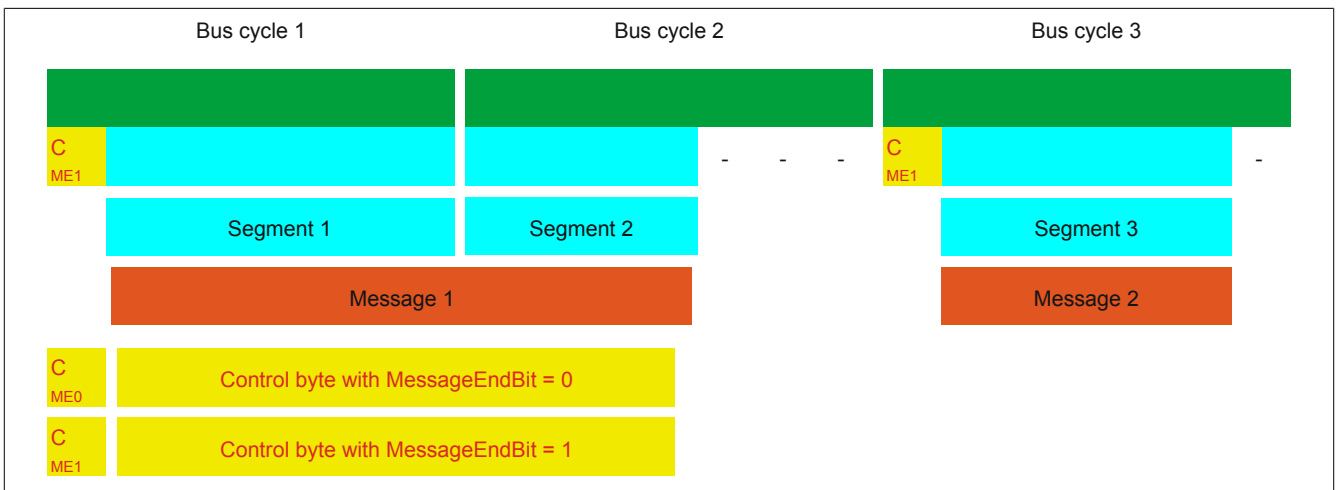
Bus cycle 1

Bus cycle 2

Bus cycle 3

C
ME1

- - -

C
ME1

-

Segment 1

Segment 2

Segment 3

Message 1

Message 2

C
ME0

Control byte with MessageEndBit = 0

C
ME1

Control byte with MessageEndBit = 1